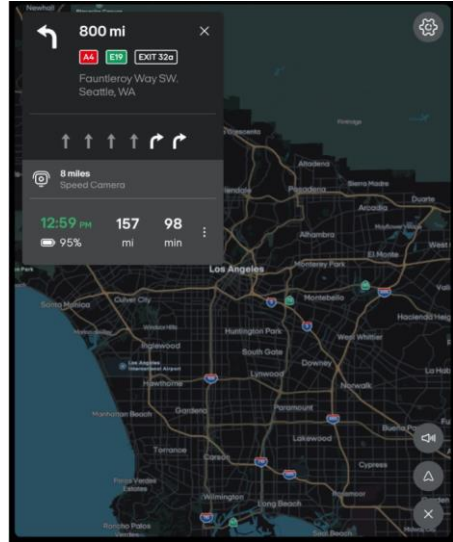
800 mi

A4 E19 EXIT 32a

Fauntleroy Way SW.
Seattle, WA

8 miles
Speed Camera

12:59 PM
95%

157
mi

98
min

Newhall
Altadena
Sierra Madre
Duarte
Arcadia
Glendale
Alhambra
El Monte
Monterey Park
Los Angeles
Culver City
Santa Monica
Montebello
Hacienda Heights
Huntington Park
Inglewood
South Gate
West Whittier
Downey
Lynwood
Hawthorne
Norwalk
Manhattan Beach
Gardena
Paramount
Buena Park
Lakewood
Torrance
Carson
Cypress
Palos Verdes Estates
Wilmington
Long Beach
Rancho Palos Verdes